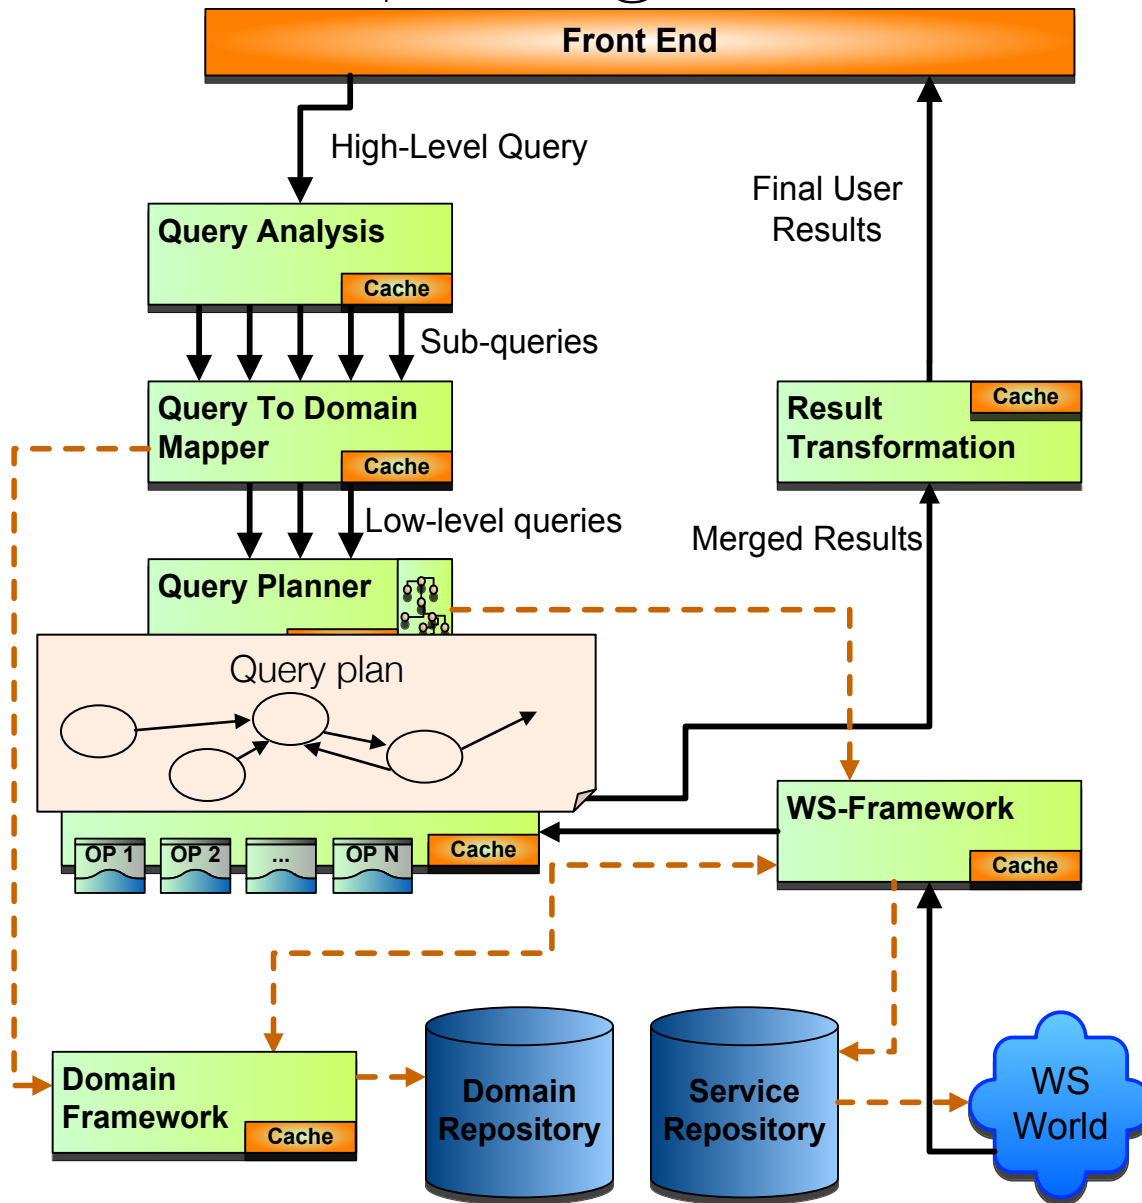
Front End

High-Level Query

Final User Results

Query Analysis
Cache

Sub-queries

Query To Domain Mapper
Cache

Result Transformation
Cache

Low-level queries

Merged Results

Query Planner

Query plan

WS-Framework
Cache

OP 1
OP 2
...
OP N
Cache

Domain Framework
Cache

Domain Repository

Service Repository

WS World